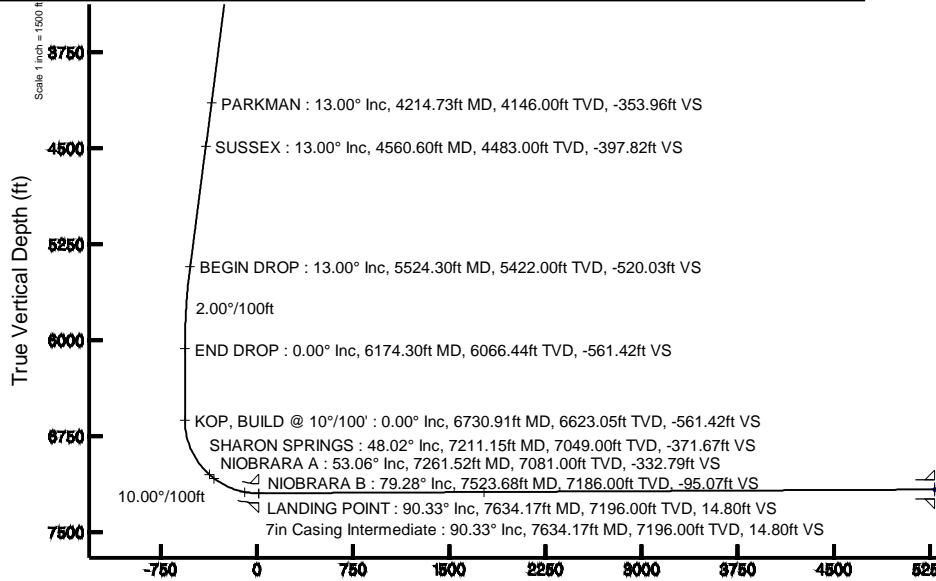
Scale 1 inch = 1500 ft

3750

PARKMAN : 13.00° Inc, 4214.73ft MD, 4146.00ft TVD, -353.96ft VS

4500

SUSSEX : 13.00° Inc, 4560.60ft MD, 4483.00ft TVD, -397.82ft VS

True Vertical Depth (ft)

5250

BEGIN DROP : 13.00° Inc, 5524.30ft MD, 5422.00ft TVD, -520.03ft VS

2.00°/100ft

6000

END DROP : 0.00° Inc, 6174.30ft MD, 6066.44ft TVD, -561.42ft VS

KOP, BUILD @ 10°/100' : 0.00° Inc, 6730.91ft MD, 6623.05ft TVD, -561.42ft VS

6750

SHARON SPRINGS : 48.02° Inc, 7211.15ft MD, 7049.00ft TVD, -371.67ft VS

NIOBRARA A : 53.06° Inc, 7261.52ft MD, 7081.00ft TVD, -332.79ft VS

NIOBRARA B : 79.28° Inc, 7523.68ft MD, 7186.00ft TVD, -95.07ft VS

10.00°/100ft

LANDING POINT : 90.33° Inc, 7634.17ft MD, 7196.00ft TVD, 14.80ft VS

7in Casing Intermediate : 90.33° Inc, 7634.17ft MD, 7196.00ft TVD, 14.80ft VS

7500

-750 0 750 1500 2250 3000 3750 4500 525